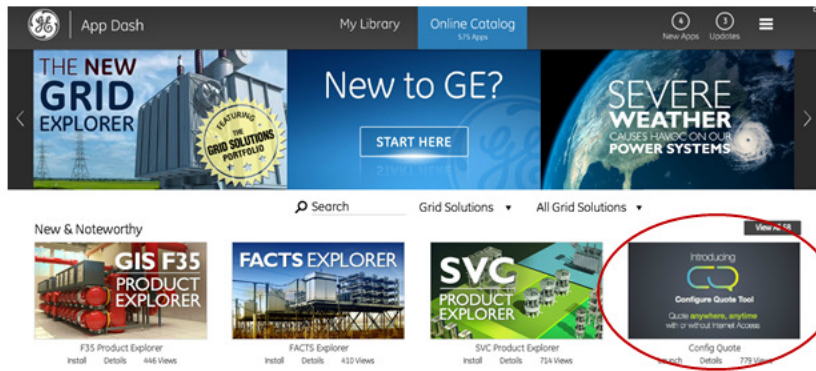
App Dash

My Library

Online Catalog
575 Apps

4
New Apps

3
Updates

THE NEW GRID EXPLORER

FEATURING THE GRID SOLUTIONS PORTFOLIO

New to GE?

START HERE

SEVERE WEATHER CAUSES HAVOC ON OUR POWER SYSTEMS

Search

Grid Solutions ▾

All Grid Solutions ▾

New & Noteworthy

View All 58

GIS F35 PRODUCT EXPLORER

F35 Product Explorer
Install Details 446 Views

FACTS EXPLORER

FACTS Explorer
Install Details 410 Views

SVC PRODUCT EXPLORER

SVC Product Explorer
Install Details 714 Views

Introducing
CQ
Configure Quote Tool
Quote anywhere, anytime with or without Internet Access

Config Quote
Launch Details 779 Views